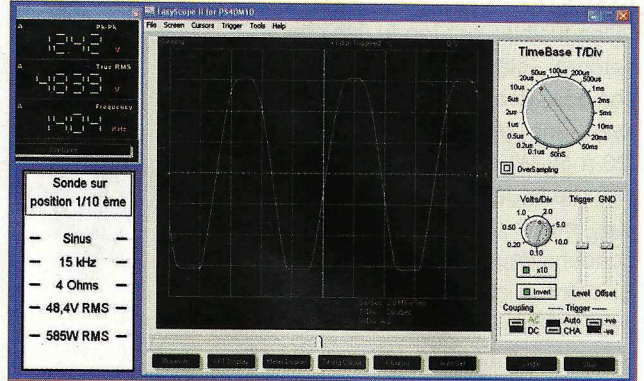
EasyScope II for PS40M10

File Screen Cursors Trigger Tools Help

Pk-Pk
124.2
V

True RMS
48.39
V

Frequency
14.04
KHz

Sonde sur position 1/10 ème

Sinus

15 kHz

4 Ohms

48,4V RMS

585W RMS

TimeBase T/Div

50us 100us 200us 500us 1ms 2ms 5ms 10ms 20ms 50ms 20us 10us 5us 2us 1us 0.5us 0.2us 0.1us 50nS

OverSampling

Volts/Div

1.0 2.0 5.0 10.0 0.50 0.20 0.10

x10

Invert

Trigger GND

Level Offset

Coupling Trigger

AC DC Auto CHA +ve -ve

1